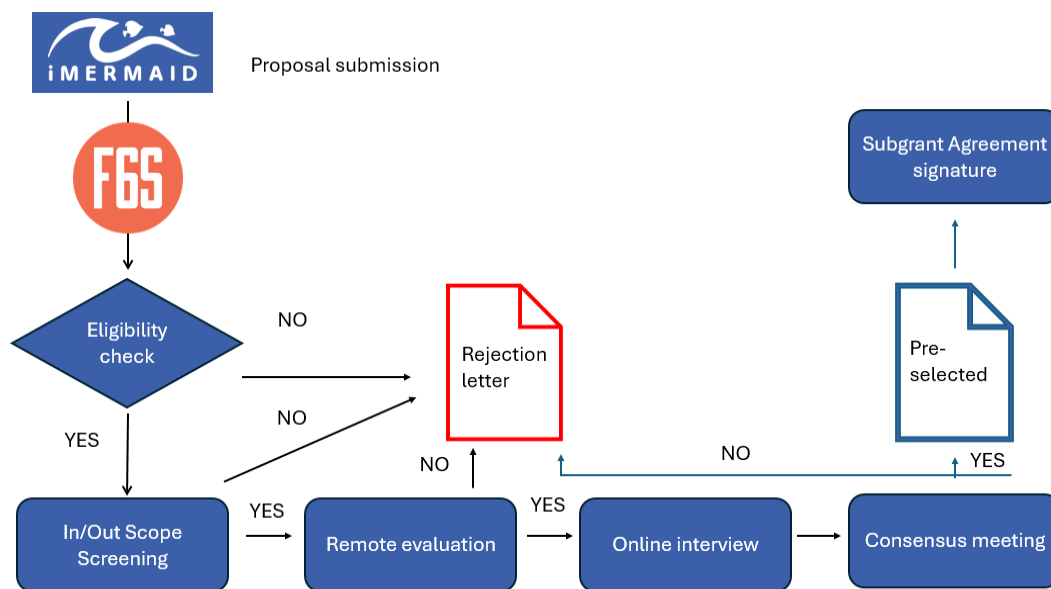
iMERMAID

Proposal submission

F6S

Subgrant Agreement signature

Eligibility check

NO

Rejection letter

Pre-selected

NO

YES

NO

NO

YES

In/Out Scope Screening

YES

Remote evaluation

YES

Online interview

Consensus meeting